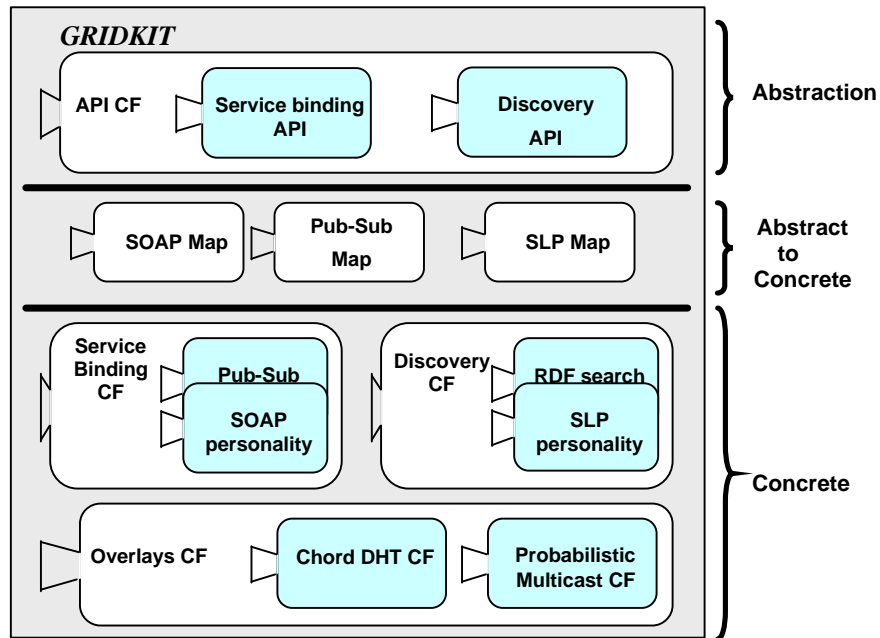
GRIDKIT

API CF

Service binding API

Discovery API

Abstraction

SOAP Map

Pub-Sub Map

SLP Map

Abstract to Concrete

Service Binding CF

Pub-Sub

SOAP personality

Discovery CF

RDF search

SLP personality

Concrete

Overlays CF

Chord DHT CF

Probabilistic Multicast CF